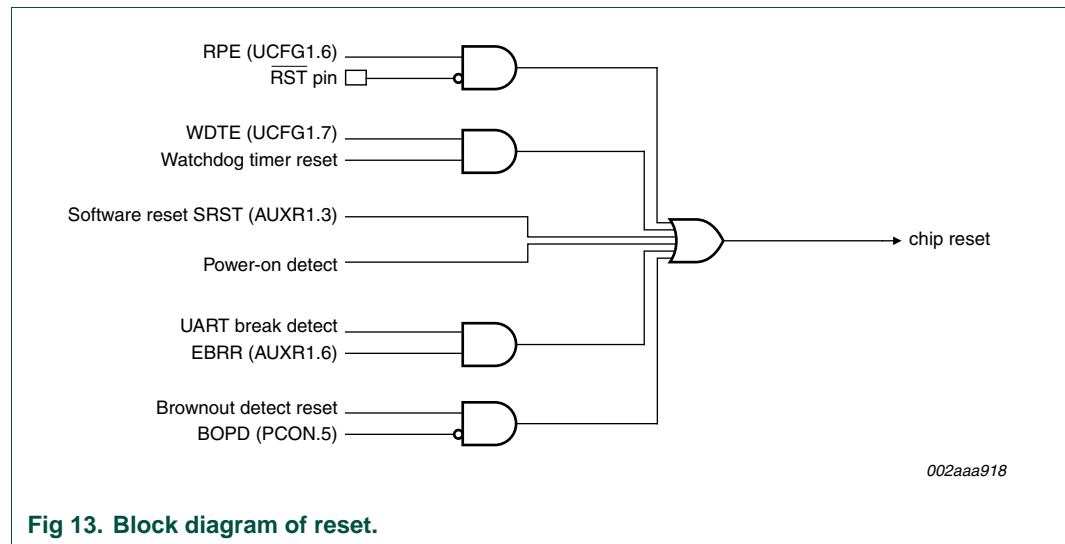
RPE (UCFG1.6)
$\overline{\text{RST}}$ pin

WDTE (UCFG1.7)
Watchdog timer reset

Software reset SRST (AUXR1.3)

Power-on detect

UART break detect
EBRR (AUXR1.6)

Brownout detect reset
BOPD (PCON.5)

chip reset

002aaa918

Fig 13. Block diagram of reset.